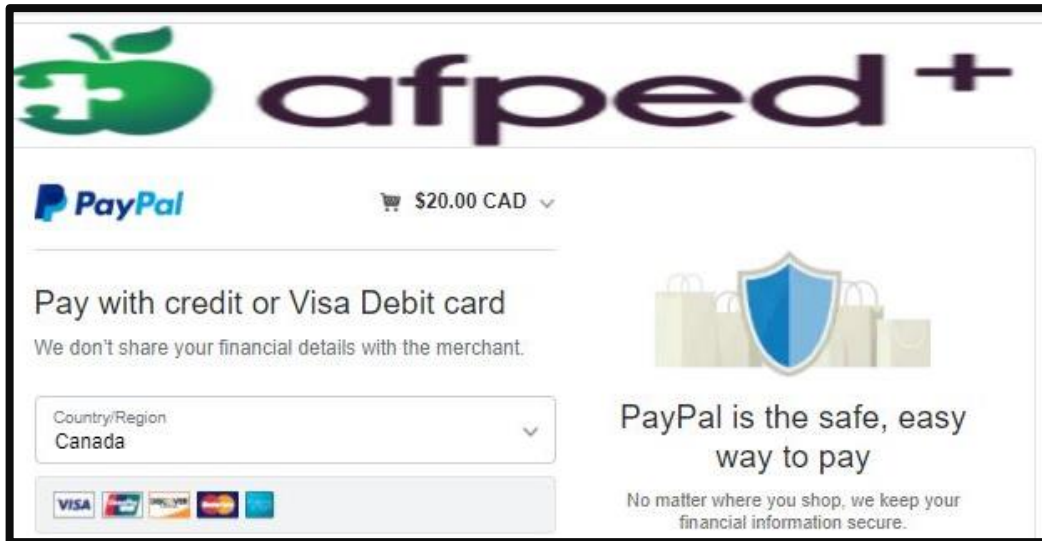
afped+

PayPal

$20.00 CAD

Pay with credit or Visa Debit card

We don't share your financial details with the merchant.

Country/Region
Canada

VISA

PayPal is the safe, easy way to pay

No matter where you shop, we keep your financial information secure.